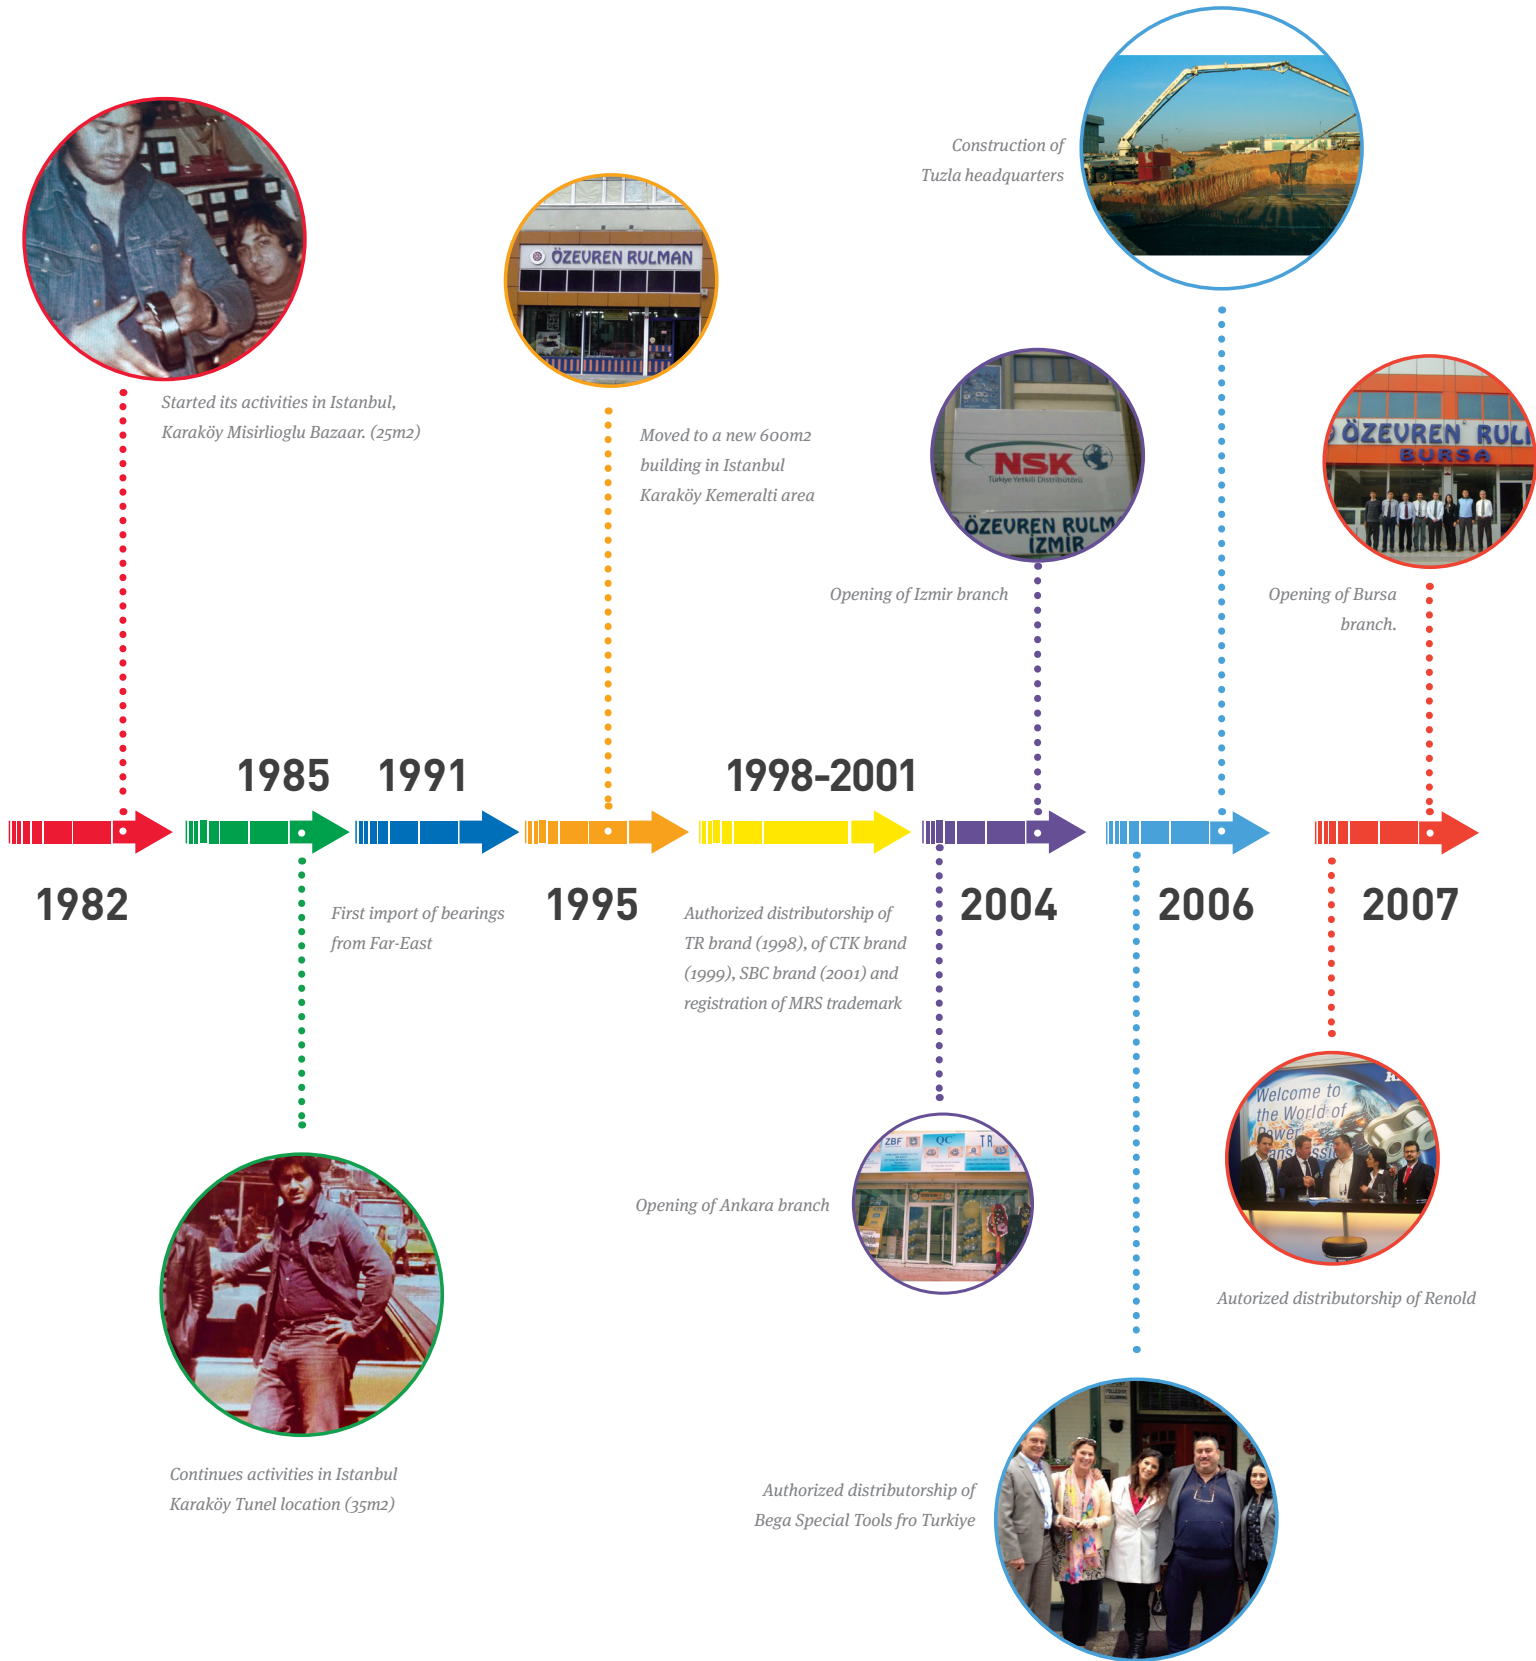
Construction of Tuzla headquarters

ÖZEVREN RULMAN

Started its activities in Istanbul, Karaköy Misirlioglu Bazaar. (25m2)

Moved to a new 600m2 building in Istanbul Karaköy Kemeralti area

NSK

Türkiye Yetkili Distribütörü

ÖZEVREN RULM İZMİR

ÖZEVREN RUL BURSA

Opening of Izmir branch

Opening of Bursa branch.

1985

1991

1998-2001

1982

First import of bearings from Far-East

1995

Authorized distributorship of TR brand (1998), of CTK brand (1999), SBC brand (2001) and registration of MRS trademark

2004

2006

2007

Welcome to the World of Power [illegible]

ZBF QC TR

Opening of Ankara branch

Autorized distributorship of Renold

Continues activities in Istanbul Karaköy Tunel location (35m2)

Authorized distributorship of Bega Special Tools fro Turkiye